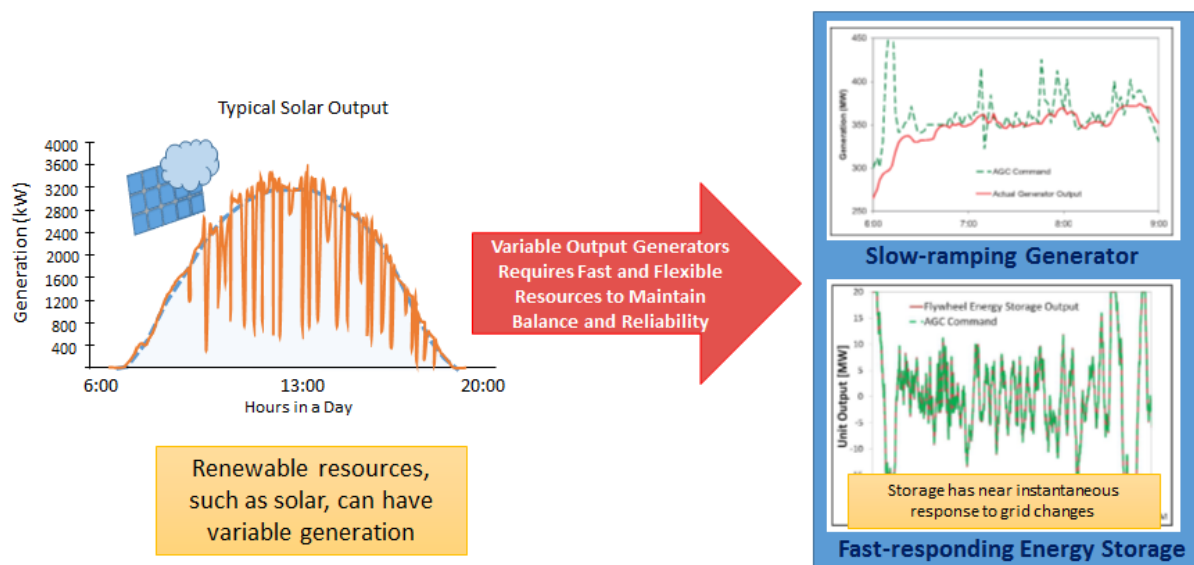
Typical Solar Output

Generation (kW)

4000
3600
3200
2800
2400
2000
1600
1200
800
400

6:00
13:00
20:00

Hours in a Day

Renewable resources, such as solar, can have variable generation

Variable Output Generators Requires Fast and Flexible Resources to Maintain Balance and Reliability

450
400
350
300
250

Generation (MW)

AGC Command

Actual Generator Output

6:00
7:00
8:00
9:00

Slow-ramping Generator

20
15
10
5

Unit Output [MW]

Flywheel Energy Storage Output

AGC Command

Storage has near instantaneous response to grid changes

Fast-responding Energy Storage